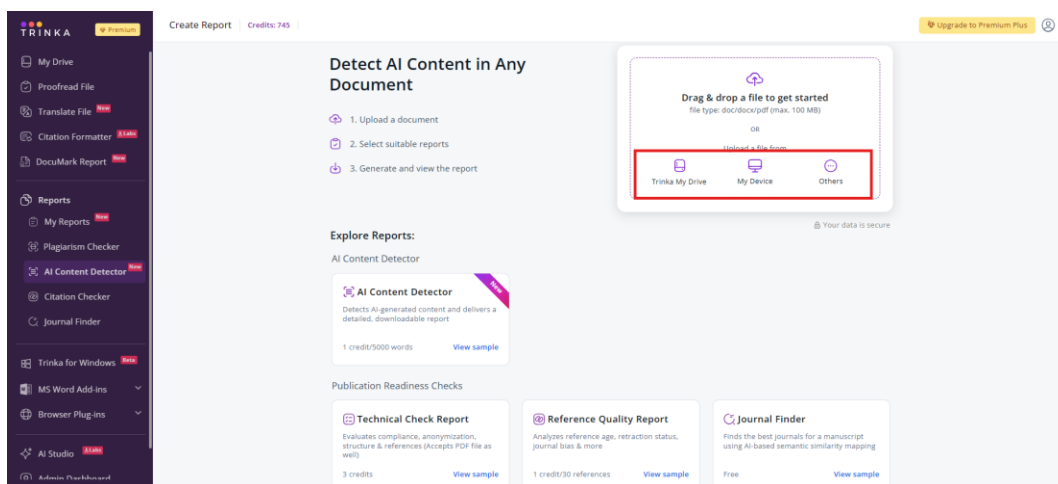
TRINKA Premium

My Drive
Proofread File
Translate File New
Citation Formatter β Labs
DocuMark Report New

Reports
My Reports New
Plagiarism Checker
AI Content Detector New
Citation Checker
Journal Finder

Trinka for Windows Beta
MS Word Add-ins
Browser Plug-ins

AI Studio β Labs
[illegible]

Create Report Credits: 745

Upgrade to Premium Plus

Detect AI Content in Any Document

1. Upload a document
2. Select suitable reports
3. Generate and view the report

Drag & drop a file to get started
file type: doc/docx/pdf (max. 100 MB)
OR
Upload a file from
Trinka My Drive
My Device
Others

Your data is secure

Explore Reports:

AI Content Detector

New
AI Content Detector
Detects AI-generated content and delivers a detailed, downloadable report
1 credit/5000 words View sample

Publication Readiness Checks

Technical Check Report
Evaluates compliance, anonymization, structure & references (Accepts PDF file as well)
3 credits View sample

Reference Quality Report
Analyzes reference age, retraction status, journal bias & more
1 credit/30 references View sample

Journal Finder
Finds the best journals for a manuscript using AI-based semantic similarity mapping
Free View sample